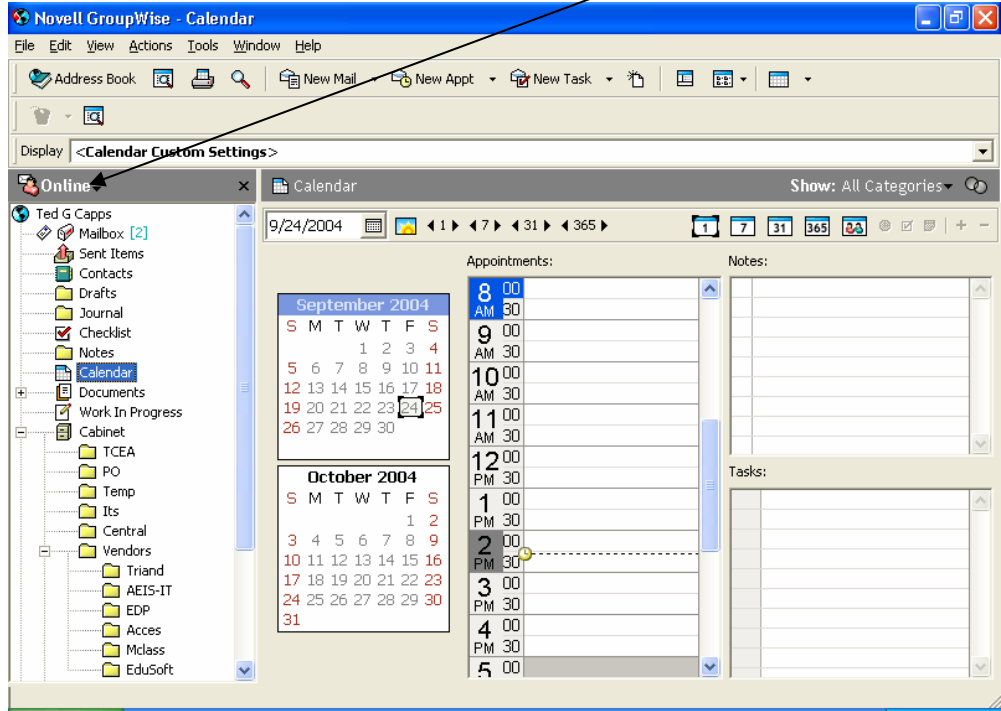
Novell GroupWise - Calendar

File Edit View Actions Tools Window Help

Address Book New Mail New Appt New Task

Display <Calendar Custom Settings>

Online

Calendar

Show: All Categories

Ted G Capps
Mailbox [2]
Sent Items
Contacts
Drafts
Journal
Checklist
Notes
Calendar
Documents
Work In Progress
Cabinet
TCEA
PO
Temp
Its
Central
Vendors
Triand
AEIS-IT
EDP
Acces
Mclass
EduSoft

9/24/2004 1 7 31 365

1 7 31 365

September 2004

| S | M | T | W | T | F | S |
|---|---|---|---|---|---|---|
| | | | 1 | 2 | 3 | 4 |
| 5 | 6 | 7 | 8 | 9 | 10 | 11 |
| 12 | 13 | 14 | 15 | 16 | 17 | 18 |
| 19 | 20 | 21 | 22 | 23 | 24 | 25 |
| 26 | 27 | 28 | 29 | 30 | | |

October 2004

| S | M | T | W | T | F | S |
|---|---|---|---|---|---|---|
| | | | | | 1 | 2 |
| 3 | 4 | 5 | 6 | 7 | 8 | 9 |
| 10 | 11 | 12 | 13 | 14 | 15 | 16 |
| 17 | 18 | 19 | 20 | 21 | 22 | 23 |
| 24 | 25 | 26 | 27 | 28 | 29 | 30 |
| 31 | | | | | | |

Appointments:

8 AM 00 30
9 AM 00 30
10 AM 00 30
11 AM 00 30
12 PM 00 30
1 PM 00 30
2 PM 00 30
3 PM 00 30
4 PM 00 30
5 00

Notes:

Tasks: